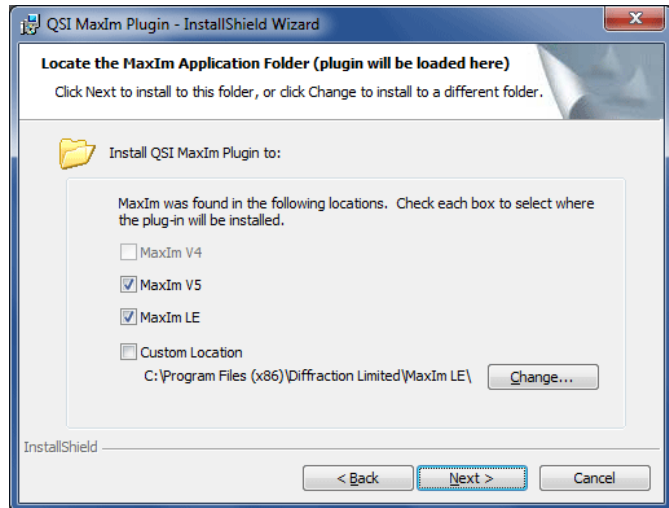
QSI MaxIm Plugin - InstallShield Wizard

Locate the MaxIm Application Folder (plugin will be loaded here)

Click Next to install to this folder, or click Change to install to a different folder.

Install QSI MaxIm Plugin to:

MaxIm was found in the following locations. Check each box to select where the plug-in will be installed.

MaxIm V4

MaxIm V5

MaxIm LE

Custom Location

C:\Program Files (x86)\Diffraction Limited\MaxIm LE\

Change...

InstallShield

< Back

Next >

Cancel